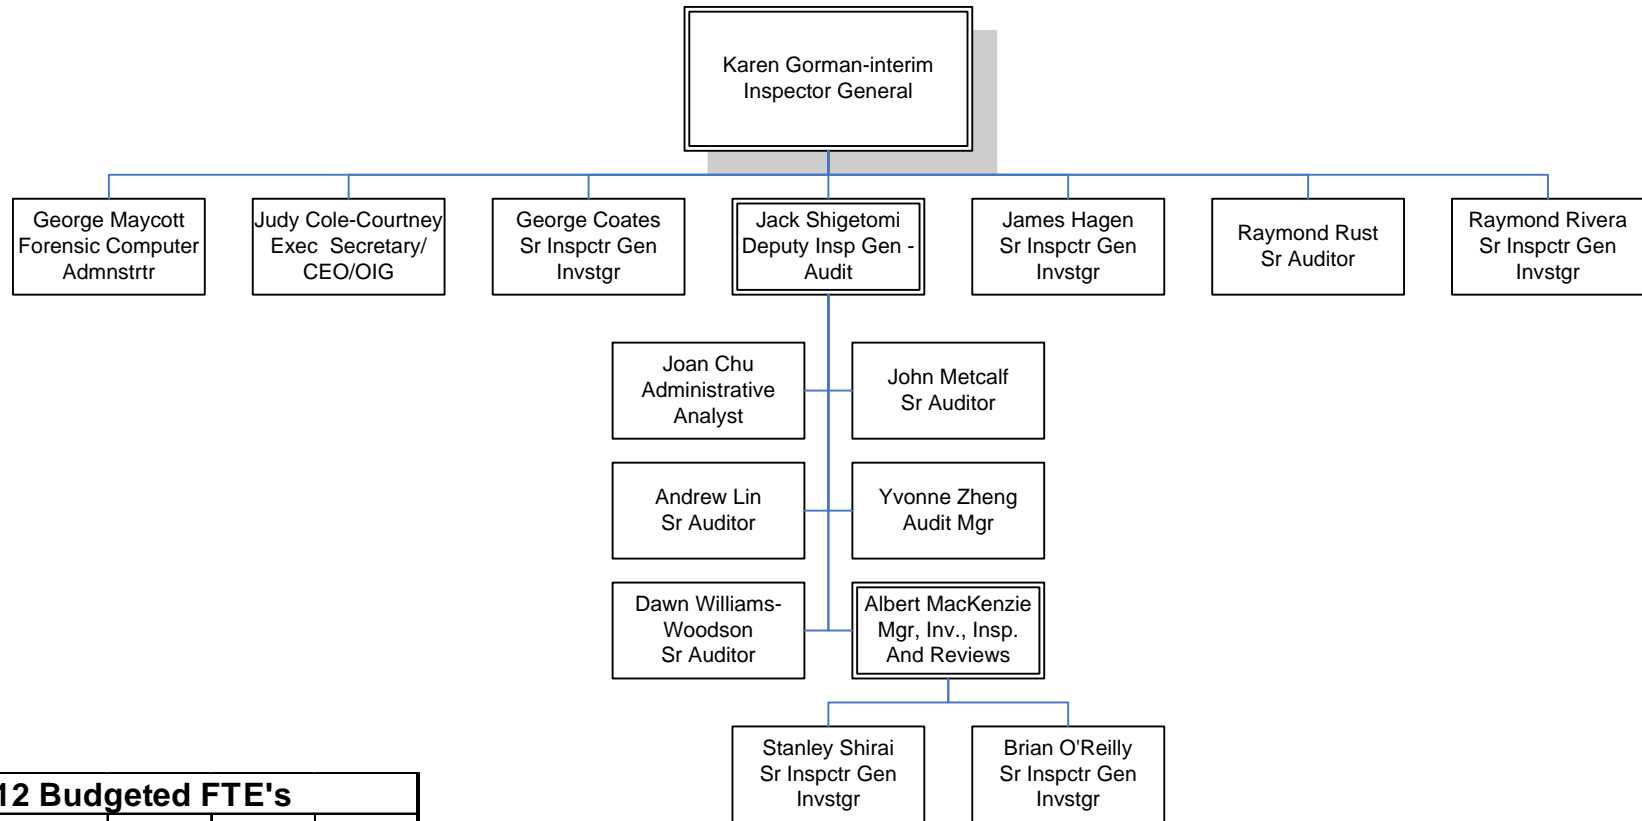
Karen Gorman-interim Inspector General

George Maycott Forensic Computer Admnstrtr

Judy Cole-Courtney Exec Secretary/ CEO/OIG

George Coates Sr Inspctr Gen Invstgr

Jack Shigetomi Deputy Insp Gen - Audit

James Hagen Sr Inspctr Gen Invstgr

Raymond Rust Sr Auditor

Raymond Rivera Sr Inspctr Gen Invstgr

Joan Chu Administrative Analyst

John Metcalf Sr Auditor

Andrew Lin Sr Auditor

Yvonne Zheng Audit Mgr

Dawn Williams-Woodson Sr Auditor

Albert MacKenzie Mgr, Inv., Insp. And Reviews

Stanley Shirai Sr Inspctr Gen Invstgr

Brian O'Reilly Sr Inspctr Gen Invstgr

12 Budgeted FTE's